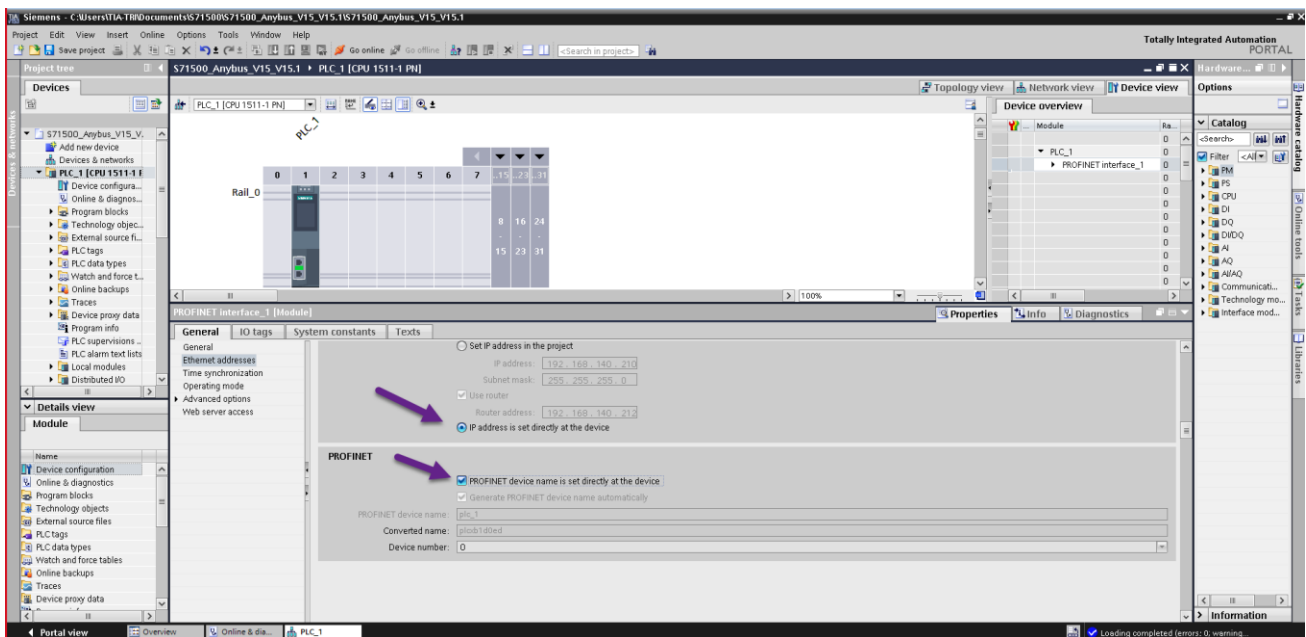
Siemens - C:\Users\TIA-TRN\Documents\S71500\S71500_Anybus_V15_V15.1\S71500_Anybus_V15_V15.1

Project Edit View Insert Online Options Tools Window Help

Save project Go online Go offline <Search in project>

Totally Integrated Automation PORTAL

Project tree

Devices

S71500_Anybus_V15_V...
Add new device
Devices & networks
PLC_1 [CPU 1511-1 P...
Device configura...
Online & diagnos...
Program blocks
Technology objec...
External source fi...
PLC tags
PLC data types
Watch and force t...
Online backups
Traces
Device proxy data
Program info
PLC supervisions ...
PLC alarm text lists
Local modules
Distributed I/O

Details view

Module

Name
Device configuration
Online & diagnostics
Program blocks
Technology objects
External source files
PLC tags
PLC data types
Watch and force tables
Online backups
Traces
Device proxy data

S71500_Anybus_V15_V15.1 ▸ PLC_1 [CPU 1511-1 PN]

Topology view Network view Device view

PLC_1 [CPU 1511-1 PN]

PLC_1

Rail_0

0 1 2 3 4 5 6 7 ..15 ..23 ..31

8 16 24

15 23 31

100%

Device overview

Module Ra...
PLC_1 0
PROFINET interface_1 0
0
0
0
0
0
0
0
0
0
0

PROFINET interface_1 [Module]

Properties Info Diagnostics

General IO tags System constants Texts

General
Ethernet addresses
Time synchronization
Operating mode
Advanced options
Web server access

Set IP address in the project
IP address: 192 . 168 . 140 . 210
Subnet mask: 255 . 255 . 255 . 0
Use router
Router address: 192 . 168 . 140 . 212
IP address is set directly at the device

PROFINET

PROFINET device name is set directly at the device
Generate PROFINET device name automatically
PROFINET device name: plc_1
Converted name: plcxb1d0ed
Device number: 0

Hardware...

Options

Catalog
<Search>
Filter <All>
PM
PS
CPU
DI
DQ
DI/DQ
AI
AQ
AI/AQ
Communicati...
Technology mo...
Interface mod...

Information

Hardware catalog
Online tools
Tasks
Libraries

Portal view Overview Online & dia... PLC_1

Loading completed (errors: 0; warning...